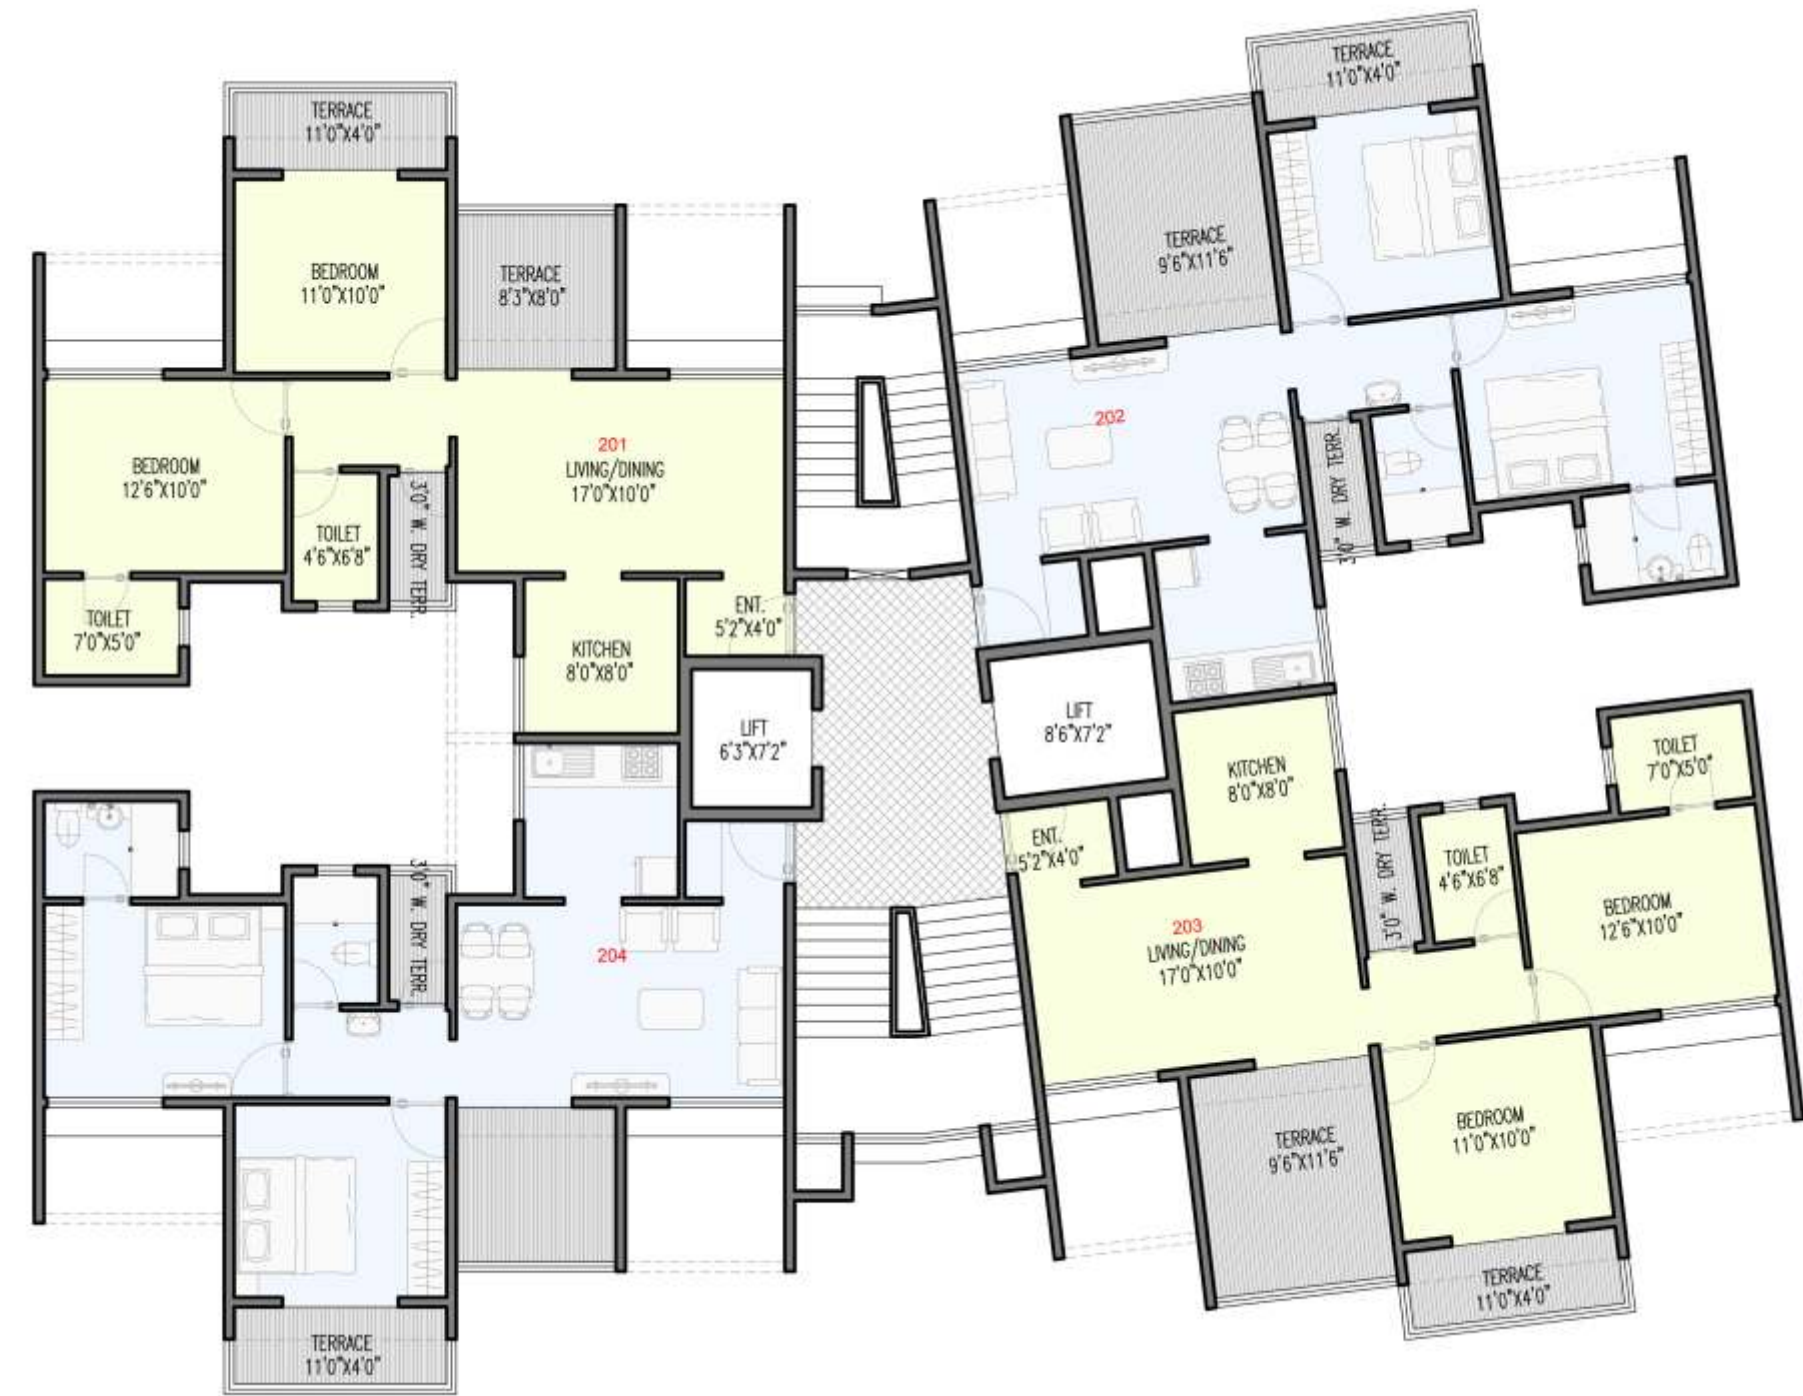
TERRACE
11'0"X4'0"

BEDROOM
11'0"X10'0"

TERRACE
8'3"X8'0"

BEDROOM
12'6"X10'0"

TOILET
4'6"X6'8"

3'0" W. DRY TERR.

201
LIVING/DINING
17'0"X10'0"

TOILET
7'0"X5'0"

KITCHEN
8'0"X8'0"

ENT.
5'2"X4'0"

LIFT
6'3"X7'2"

3'0" W. DRY TERR.

204

TERRACE
11'0"X4'0"

TERRACE
11'0"X4'0"

TERRACE
9'6"X11'6"

202

3'0" W. DRY TERR.

LIFT
8'6"X7'2"

KITCHEN
8'0"X8'0"

TOILET
7'0"X5'0"

ENT.
5'2"X4'0"

3'0" W. DRY TERR.

TOILET
4'6"X6'8"

BEDROOM
12'6"X10'0"

203
LIVING/DINING
17'0"X10'0"

TERRACE
9'6"X11'6"

BEDROOM
11'0"X10'0"

TERRACE
11'0"X4'0"